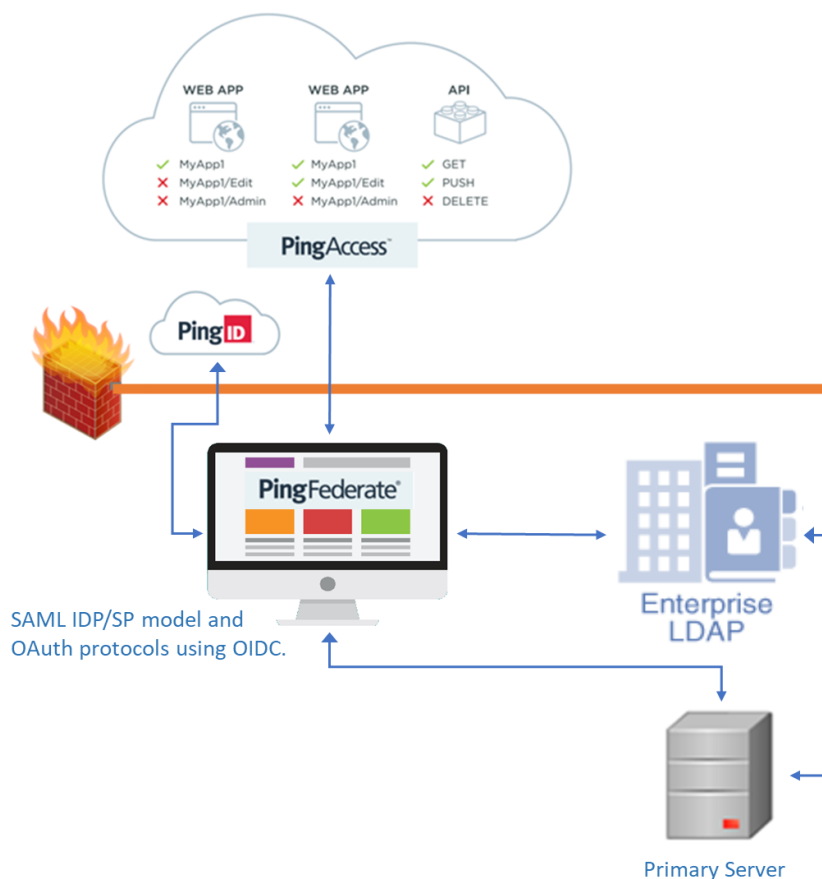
WEB APP
✓ MyApp1
✗ MyApp1/Edit
✗ MyApp1/Admin

WEB APP
✓ MyApp1
✓ MyApp1/Edit
✗ MyApp1/Admin

API
✓ GET
✓ PUSH
✗ DELETE

PingAccess

PingID

PingFederate

SAML IDP/SP model and OAuth protocols using OIDC.

Enterprise LDAP

Primary Server